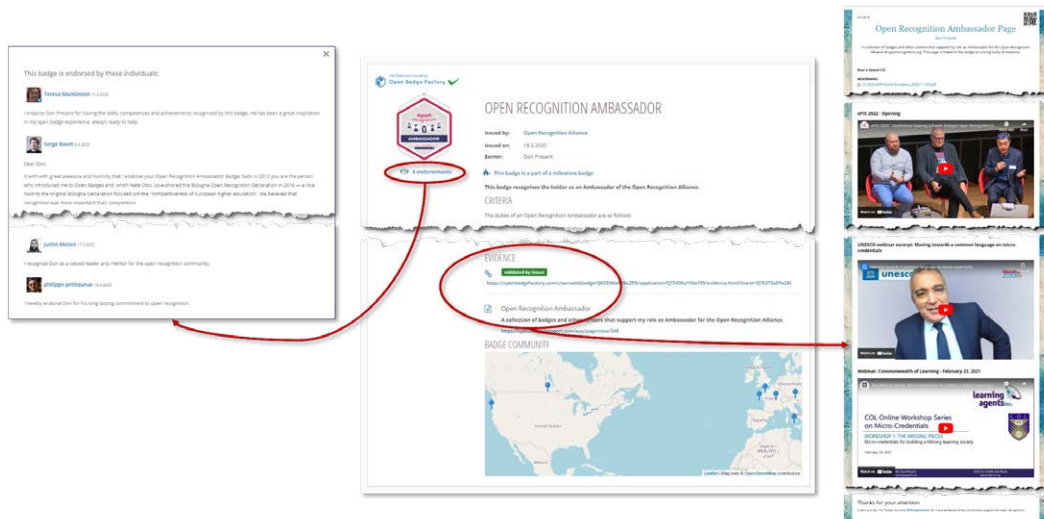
This badge is endorsed by these individuals:

Teresa Mackinnon 11.6.2020

I endorse Don Presant for having the skills, competences and achievements recognised by this badge. He has been a great inspiration in my open badge experience, always ready to help.

Serge Ravet 6.6.2020

Dear Don,

It with with great pleasure and humility that I endorse your Open Recognition Ambassador Badge. Back in 2012 you are the person who introduced me to Open Badges and, whith Nate Otto, co-authored the Bologna Open Recognition Declaration in 2016 — a nice hack to the original Bologna Declaration focused on the "competitiveness of European higher education". We believed that recognition was more important than competition.

Justin Mason 11.6.2020

I recognize Don as a valued leader and mentor for the open recognition community.

philippe petitqueux 16.6.2020

I hereby endorse Don for his long lasting commitment to open recognition.

Verified by Open Badge Factory

OPEN RECOGNITION AMBASSADOR

Issued by: Open Recognition Alliance
Issued on: 19.3.2020
Earner: Don Presant

4 endorsements

This badge is part of a milestone badge

This badge recognises the holder as an Ambassador of the Open Recognition Alliance.

CRITERIA

The duties of an Open Recognition Ambassador are as follows:

EVIDENCE

validated by issuer

https://openbadgefactory.com/c/earnablebadge/Q6OEVEi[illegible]

Open Recognition Ambassador

A collection of badges and other content that support my role as Ambassador for the Open Recognition Alliance.

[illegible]

BADGE COMMUNITY

Leaflet | Map data © OpenStreetMap contributors

Open Recognition Ambassador Page

Don Presant

Don's latest CV

ePIC 2022 - Opening

UNESCO webinar excerpt: Moving towards a common language on micro-credentials

Webinar: Commonwealth of Learning - February 23, 2021

COL Online Workshop Series on Micro-Credentials

WORKSHOP 1: THE MISSING PIECES

learning agents

Thanks for your attention